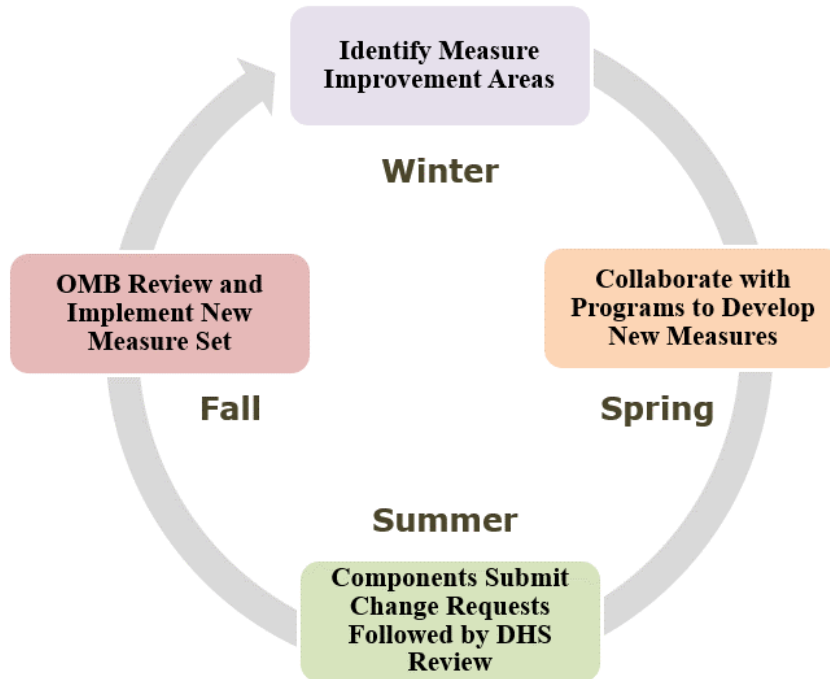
Identify Measure Improvement Areas

Winter

Collaborate with Programs to Develop New Measures

Spring

Summer

Components Submit Change Requests Followed by DHS Review

Fall

OMB Review and Implement New Measure Set